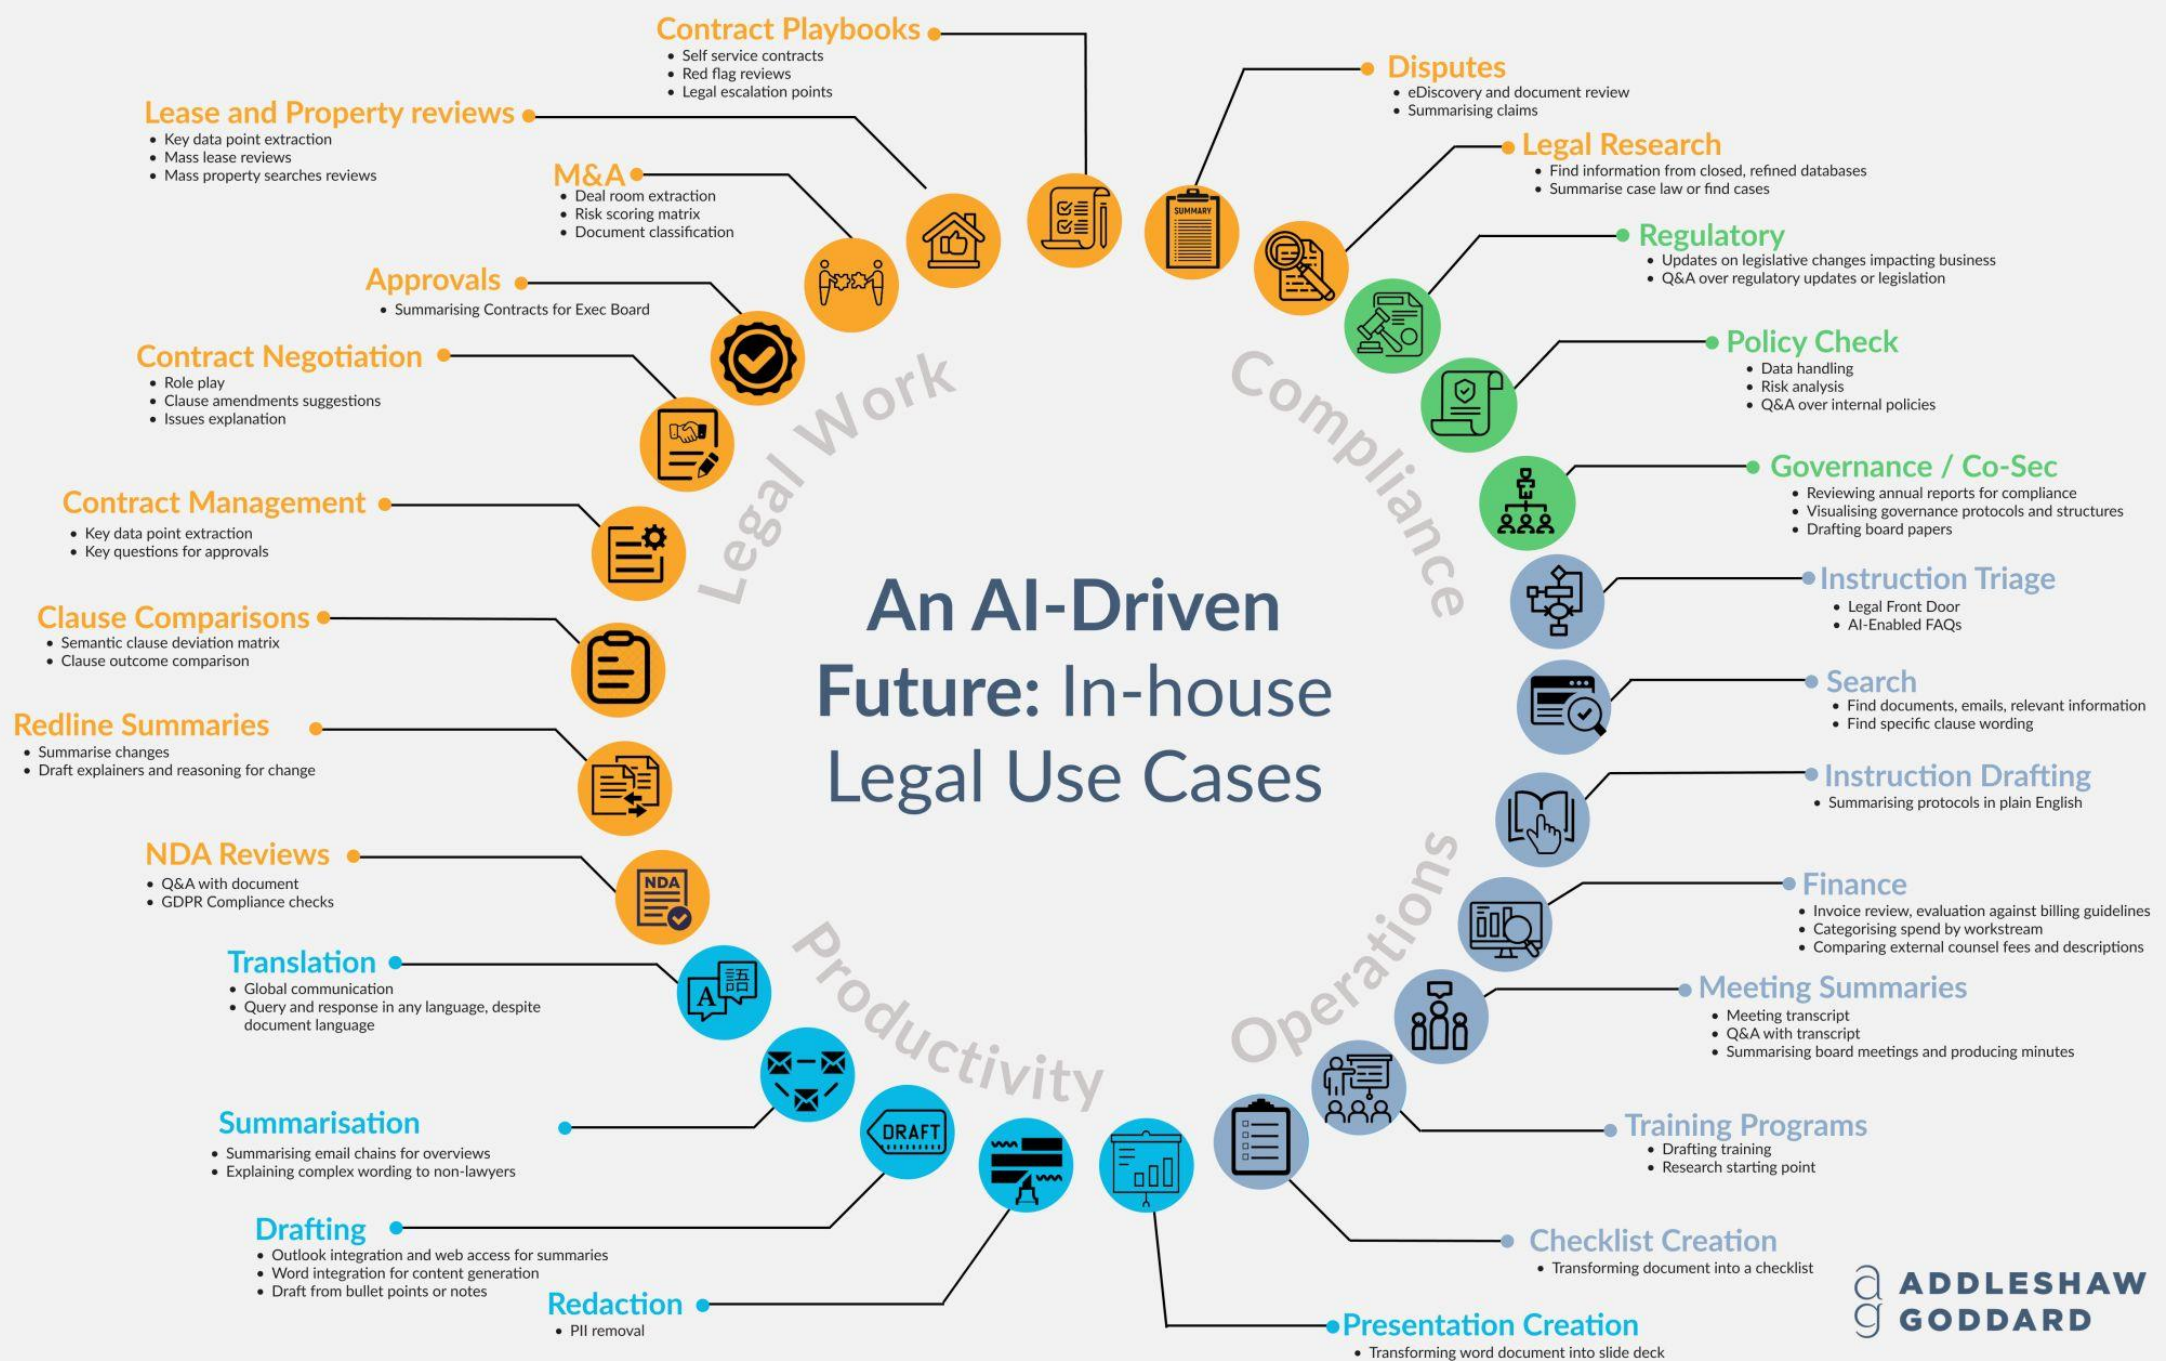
An AI-Driven Future: In-house Legal Use Cases

Legal Work

Contract Playbooks
• Self service contracts
• Red flag reviews
• Legal escalation points

Lease and Property reviews
• Key data point extraction
• Mass lease reviews
• Mass property searches reviews

M&A
• Deal room extraction
• Risk scoring matrix
• Document classification

Approvals
• Summarising Contracts for Exec Board

Contract Negotiation
• Role play
• Clause amendments suggestions
• Issues explanation

Contract Management
• Key data point extraction
• Key questions for approvals

Clause Comparisons
• Semantic clause deviation matrix
• Clause outcome comparison

Redline Summaries
• Summarise changes
• Draft explainers and reasoning for change

NDA Reviews
• Q&A with document
• GDPR Compliance checks

NDA

Productivity

Translation
• Global communication
• Query and response in any language, despite document language

Summarisation
• Summarising email chains for overviews
• Explaining complex wording to non-lawyers

DRAFT

Drafting
• Outlook integration and web access for summaries
• Word integration for content generation
• Draft from bullet points or notes

Redaction
• PII removal

Compliance

Disputes
• eDiscovery and document review
• Summarising claims

SUMMARY

Legal Research
• Find information from closed, refined databases
• Summarise case law or find cases

Regulatory
• Updates on legislative changes impacting business
• Q&A over regulatory updates or legislation

Policy Check
• Data handling
• Risk analysis
• Q&A over internal policies

Governance / Co-Sec
• Reviewing annual reports for compliance
• Visualising governance protocols and structures
• Drafting board papers

Operations

Instruction Triage
• Legal Front Door
• AI-Enabled FAQs

Search
• Find documents, emails, relevant information
• Find specific clause wording

Instruction Drafting
• Summarising protocols in plain English

Finance
• Invoice review, evaluation against billing guidelines
• Categorising spend by workstream
• Comparing external counsel fees and descriptions

Meeting Summaries
• Meeting transcript
• Q&A with transcript
• Summarising board meetings and producing minutes

Training Programs
• Drafting training
• Research starting point

Checklist Creation
• Transforming document into a checklist

Presentation Creation
• Transforming word document into slide deck

ADDLESHAW GODDARD